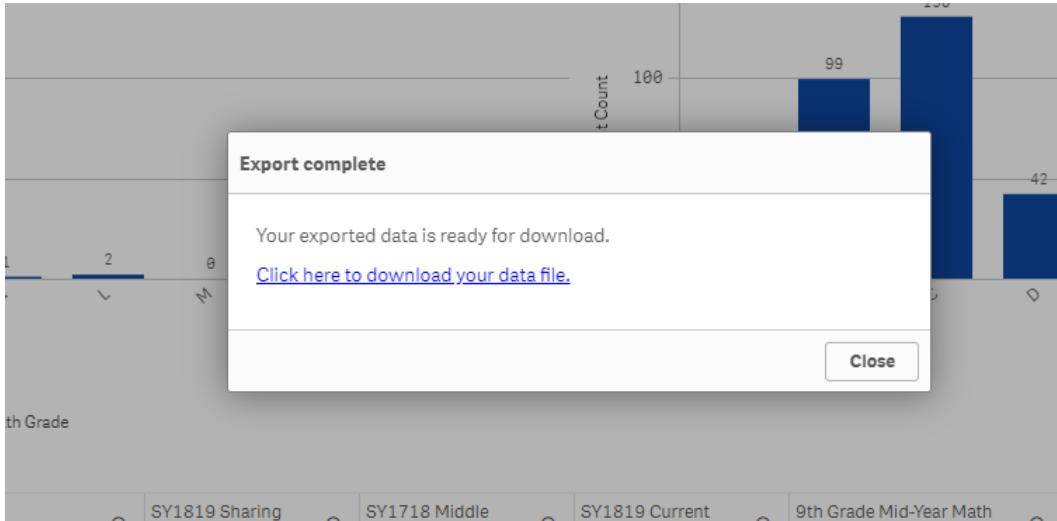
Export complete

Your exported data is ready for download.

Click here to download your data file.

Close

100

99

42

t Count

1

2

0

L

M

D

th Grade

SY1819 Sharing

SY1718 Middle

SY1819 Current

9th Grade Mid-Year Math